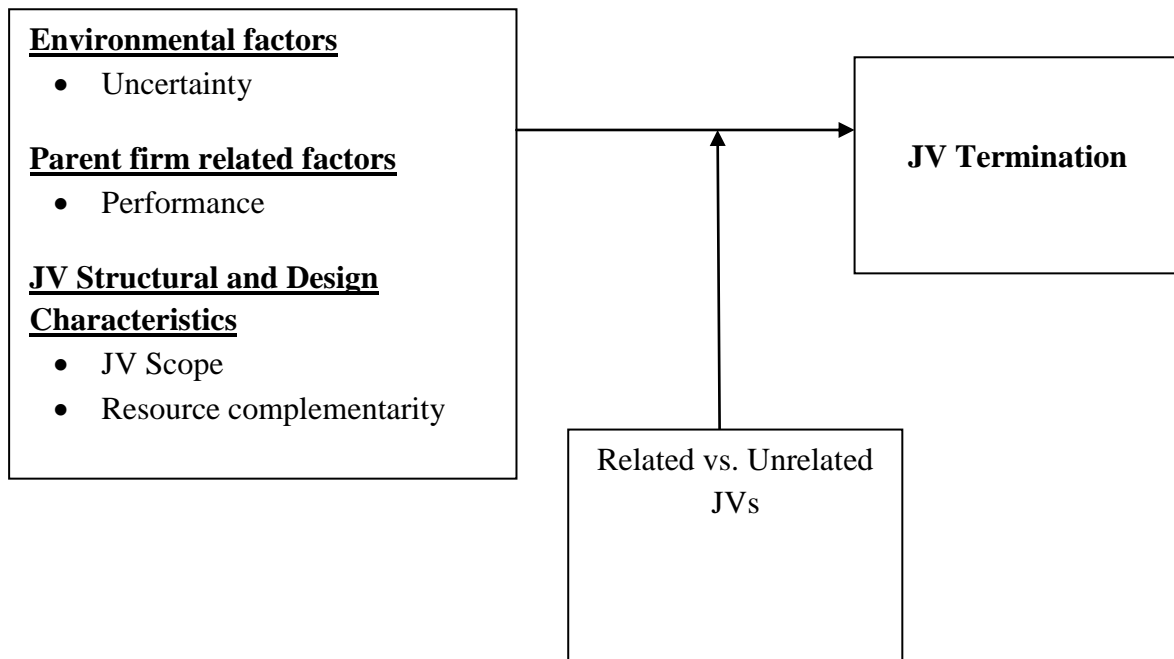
**Environmental factors**
- Uncertainty

**Parent firm related factors**
- Performance

**JV Structural and Design Characteristics**
- JV Scope
- Resource complementarity

JV Termination

Related vs. Unrelated JVs